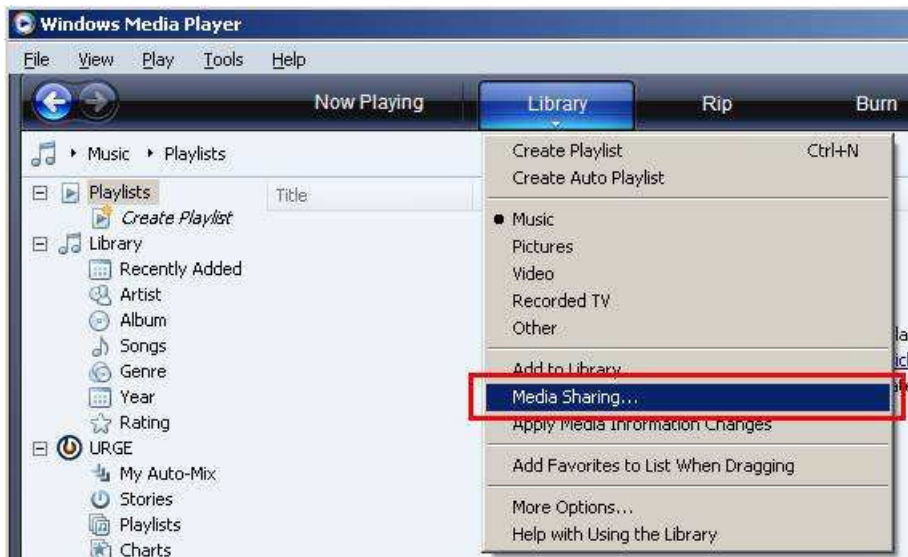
Windows Media Player

File View Play Tools Help

Now Playing Library Rip Burn

Music ▸ Playlists

Playlists
Create Playlist
Library
Recently Added
Artist
Album
Songs
Genre
Year
Rating
URGE
My Auto-Mix
Stories
Playlists
Charts

Title

Create Playlist Ctrl+N
Create Auto Playlist

• Music
Pictures
Video
Recorded TV
Other

Add to Library...
Media Sharing...
Apply Media Information Changes

Add Favorites to List When Dragging

More Options...
Help with Using the Library

la
ic
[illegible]